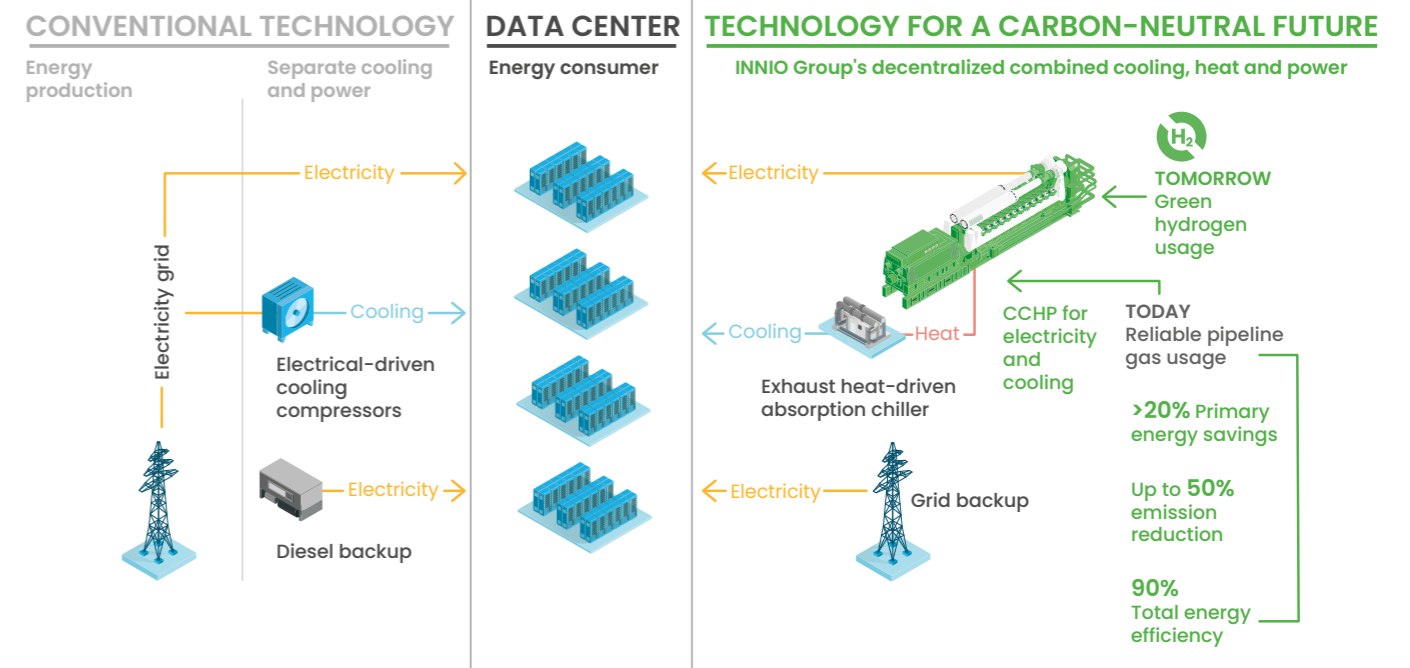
CONVENTIONAL TECHNOLOGY

Energy production

Separate cooling and power

Electricity

Electricity grid

Cooling

Electrical-driven cooling compressors

Electricity

Diesel backup

DATA CENTER

Energy consumer

TECHNOLOGY FOR A CARBON-NEUTRAL FUTURE

INNIO Group's decentralized combined cooling, heat and power

$H_2$

TOMORROW
Green hydrogen usage

Electricity

Cooling

Heat

Exhaust heat-driven absorption chiller

CCHP for electricity and cooling

TODAY
Reliable pipeline gas usage

>20% Primary energy savings

Up to 50% emission reduction

90% Total energy efficiency

Electricity

Grid backup